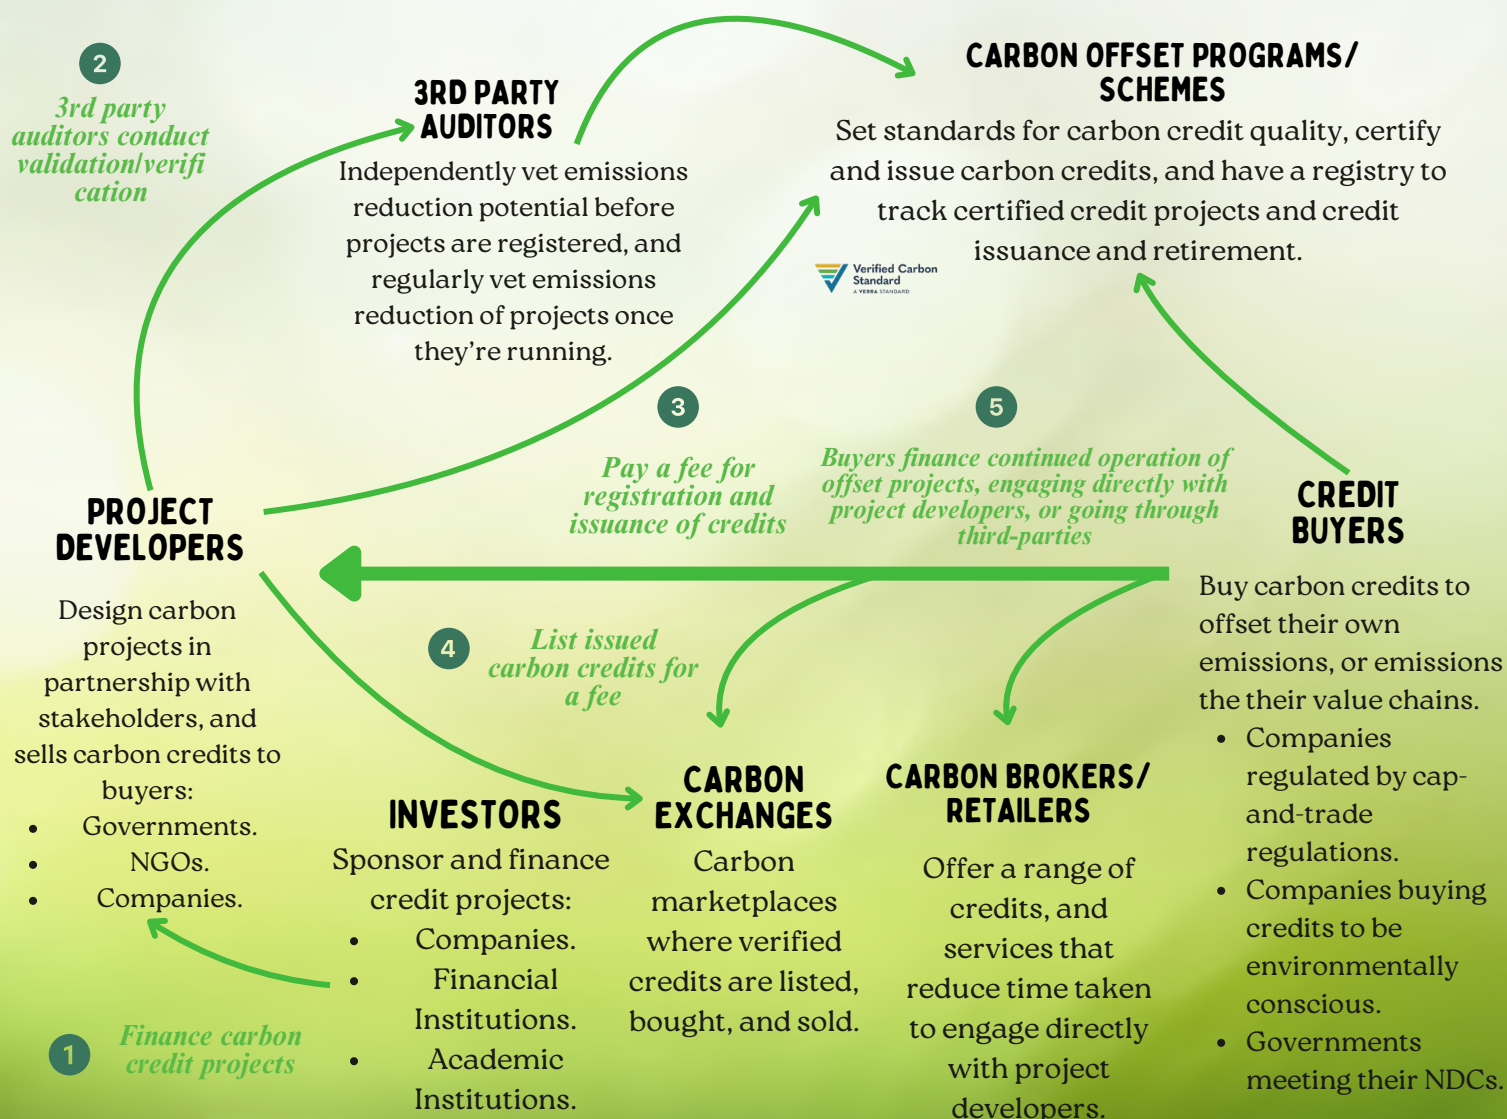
2

3rd party auditors conduct validation/verification

3RD PARTY AUDITORS

Independently vet emissions reduction potential before projects are registered, and regularly vet emissions reduction of projects once they're running.

CARBON OFFSET PROGRAMS/ SCHEMES

Set standards for carbon credit quality, certify and issue carbon credits, and have a registry to track certified credit projects and credit issuance and retirement.

Verified Carbon Standard
A VERRA STANDARD

3

Pay a fee for registration and issuance of credits

5

Buyers finance continued operation of offset projects, engaging directly with project developers, or going through third-parties

CREDIT BUYERS

Buy carbon credits to offset their own emissions, or emissions the their value chains.
• Companies regulated by cap-and-trade regulations.
• Companies buying credits to be environmentally conscious.
• Governments meeting their NDCs.

PROJECT DEVELOPERS

Design carbon projects in partnership with stakeholders, and sells carbon credits to buyers:
• Governments.
• NGOs.
• Companies.

4

List issued carbon credits for a fee

INVESTORS

Sponsor and finance credit projects:
• Companies.
• Financial Institutions.
• Academic Institutions.

CARBON EXCHANGES

Carbon marketplaces where verified credits are listed, bought, and sold.

CARBON BROKERS/ RETAILERS

Offer a range of credits, and services that reduce time taken to engage directly with project developers.

1

Finance carbon credit projects